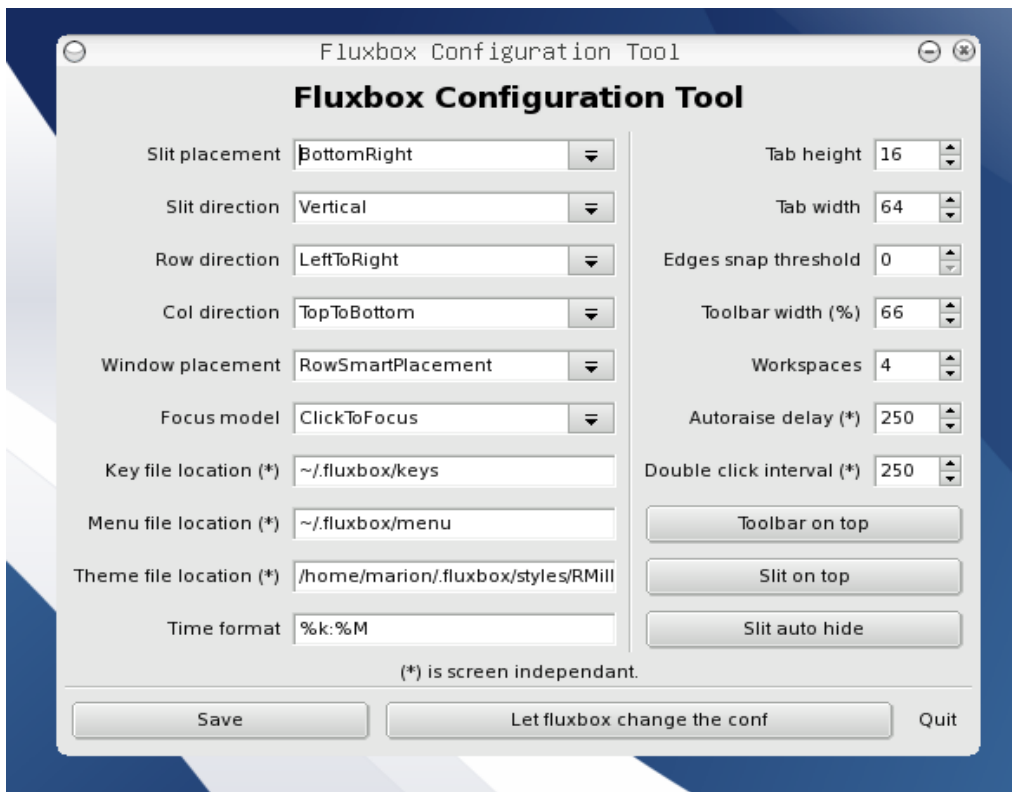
Fluxbox Configuration Tool

Fluxbox Configuration Tool

Slit placement BottomRight

Slit direction Vertical

Row direction LeftToRight

Col direction TopToBottom

Window placement RowSmartPlacement

Focus model ClickToFocus

Key file location (*) ~/.fluxbox/keys

Menu file location (*) ~/.fluxbox/menu

Theme file location (*) /home/marion/.fluxbox/styles/RMill

Time format %k:%M

Tab height 16

Tab width 64

Edges snap threshold 0

Toolbar width (%) 66

Workspaces 4

Autoraise delay (*) 250

Double click interval (*) 250

Toolbar on top

Slit on top

Slit auto hide

(*) is screen independant.

Save

Let fluxbox change the conf

Quit